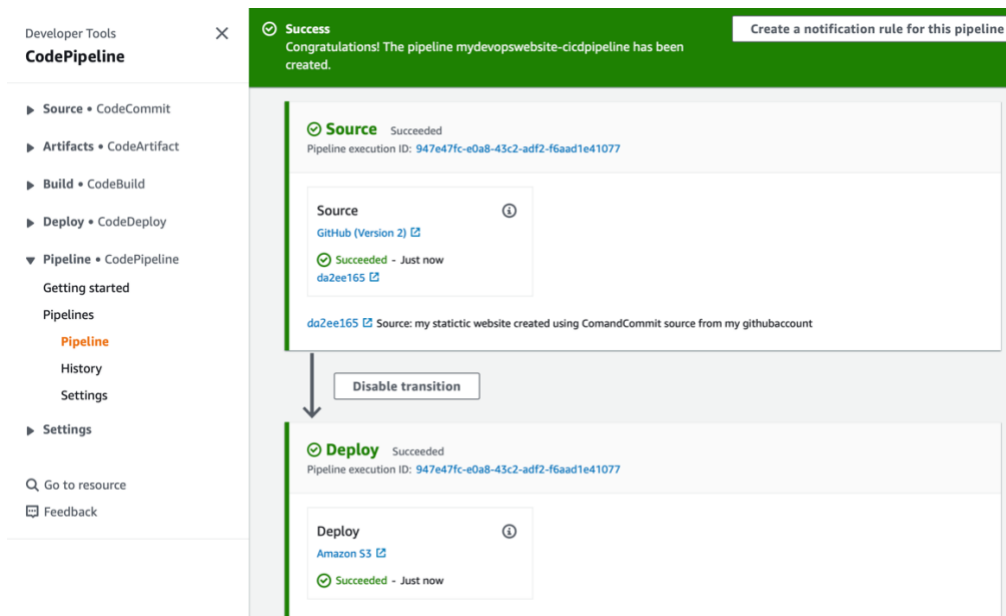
Developer Tools
CodePipeline

Source • CodeCommit
Artifacts • CodeArtifact
Build • CodeBuild
Deploy • CodeDeploy
Pipeline • CodePipeline
Getting started
Pipelines
Pipeline
History
Settings
Settings

Go to resource
Feedback

Success
Congratulations! The pipeline mydevopswebsite-cicdpipeline has been created.

Create a notification rule for this pipeline

Source Succeeded
Pipeline execution ID: 947e47fc-e0a8-43c2-adf2-f6aad1e41077

Source
GitHub (Version 2)
Succeeded - Just now
da2ee165

da2ee165 Source: my statictic website created using ComandCommit source from my githubaccount

Disable transition

Deploy Succeeded
Pipeline execution ID: 947e47fc-e0a8-43c2-adf2-f6aad1e41077

Deploy
Amazon S3
Succeeded - Just now